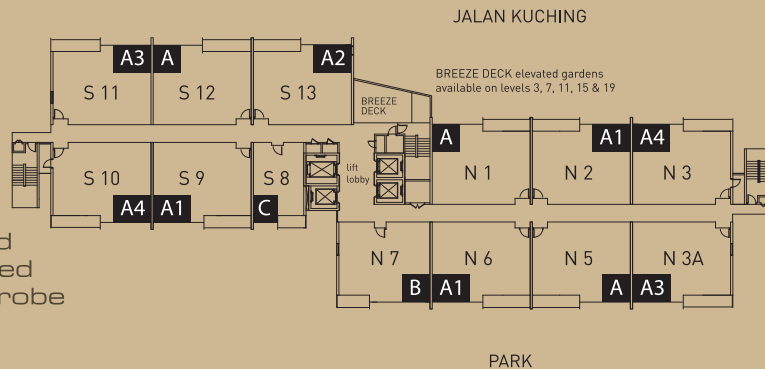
JALAN KUCHING

BREEZE DECK elevated gardens available on levels 3, 7, 11, 15 & 19

A3 A A2

S 11 S 12 S 13

BREEZE DECK

A A1 A4

N 1 N 2 N 3

S 10 S 9 S 8

lift lobby

A4 A1 C

d
ed
robe

N 7 N 6 N 5 N 3A

B A1 A A3

PARK